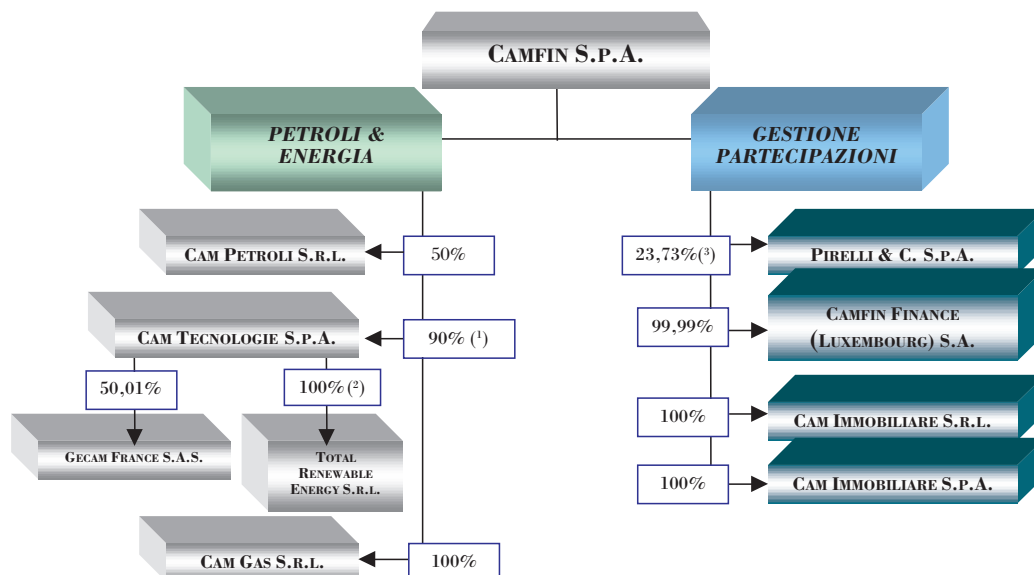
CAMFIN S.P.A.

PETROLI & ENERGIA

GESTIONE PARTECIPAZIONI

CAM PETROLI S.R.L.

50%

CAM TECNOLOGIE S.P.A.

90% ($^1$)

50,01%

100% ($^2$)

GECAM FRANCE S.A.S.

TOTAL RENEWABLE ENERGY S.R.L.

CAM GAS S.R.L.

100%

23,73% ($^3$)

PIRELLI & C. S.P.A.

99,99%

CAMFIN FINANCE (LUXEMBOURG) S.A.

100%

CAM IMMOBILIARE S.R.L.

100%

CAM IMMOBILIARE S.P.A.